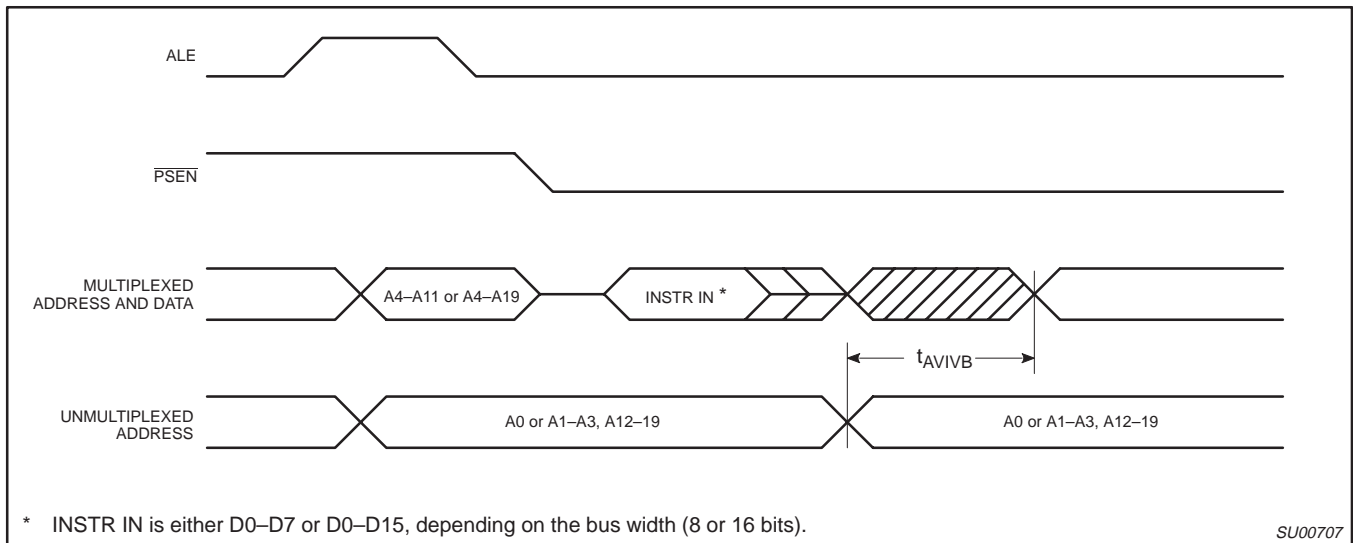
ALE

$\overline{PSEN}$

MULTIPLEXED ADDRESS AND DATA

A4–A11 or A4–A19

INSTR IN *

$t_{AVIVB}$

UNMULTIPLEXED ADDRESS

A0 or A1–A3, A12–19

A0 or A1–A3, A12–19

* INSTR IN is either D0–D7 or D0–D15, depending on the bus width (8 or 16 bits).

SU00707